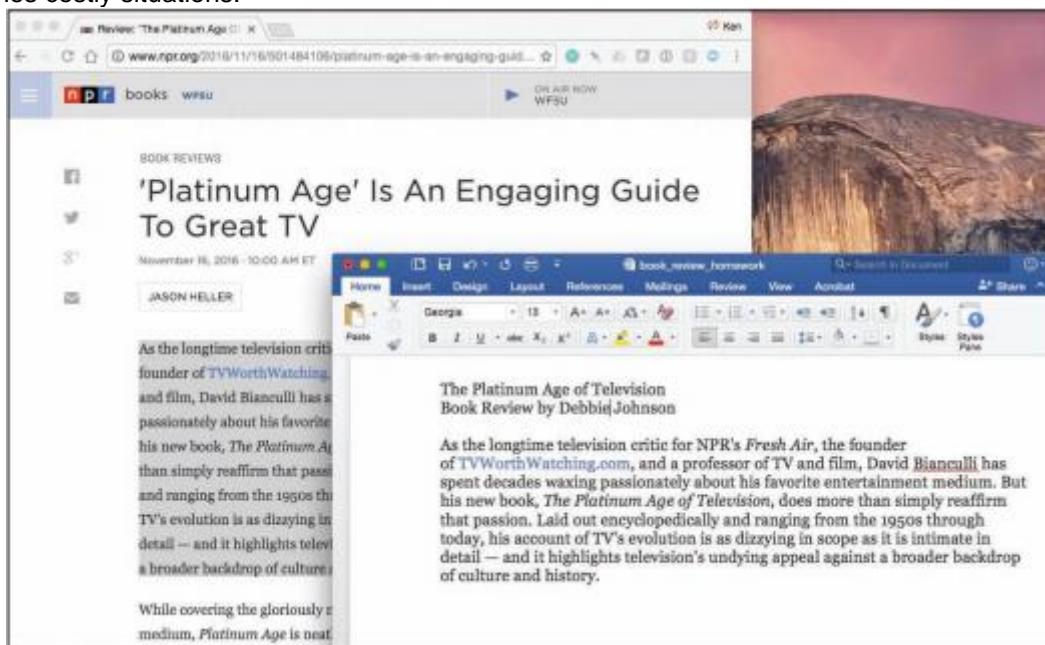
less costly situations.

Review: 'The Platinum Age C ×

Ken

www.npr.org/2016/11/16/501484106/platinum-age-is-an-engaging-guid...

npr books wfsu

ON AIR NOW WFSU

BOOK REVIEWS

'Platinum Age' Is An Engaging Guide To Great TV

November 16, 2016 · 10:00 AM ET

JASON HELLER

As the longtime television criti founder of TVWorthWatching, and film, David Bianculli has s passionately about his favorite his new book, The Platinum Ag than simply reaffirm that pass and ranging from the 1950s th TV's evolution is as dizzying in detail — and it highlights televi a broader backdrop of culture

While covering the gloriously r medium, Platinum Age is neat

book_review_homework

Search in Document

Home Insert Design Layout References Mailings Review View Acrobat

Share

Paste

Georgia 13

Styles Styles Pane

The Platinum Age of Television
Book Review by Debbie Johnson

As the longtime television critic for NPR's Fresh Air, the founder of TVWorthWatching.com, and a professor of TV and film, David Bianculli has spent decades waxing passionately about his favorite entertainment medium. But his new book, The Platinum Age of Television, does more than simply reaffirm that passion. Laid out encyclopedically and ranging from the 1950s through today, his account of TV's evolution is as dizzying in scope as it is intimate in detail — and it highlights television's undying appeal against a broader backdrop of culture and history.